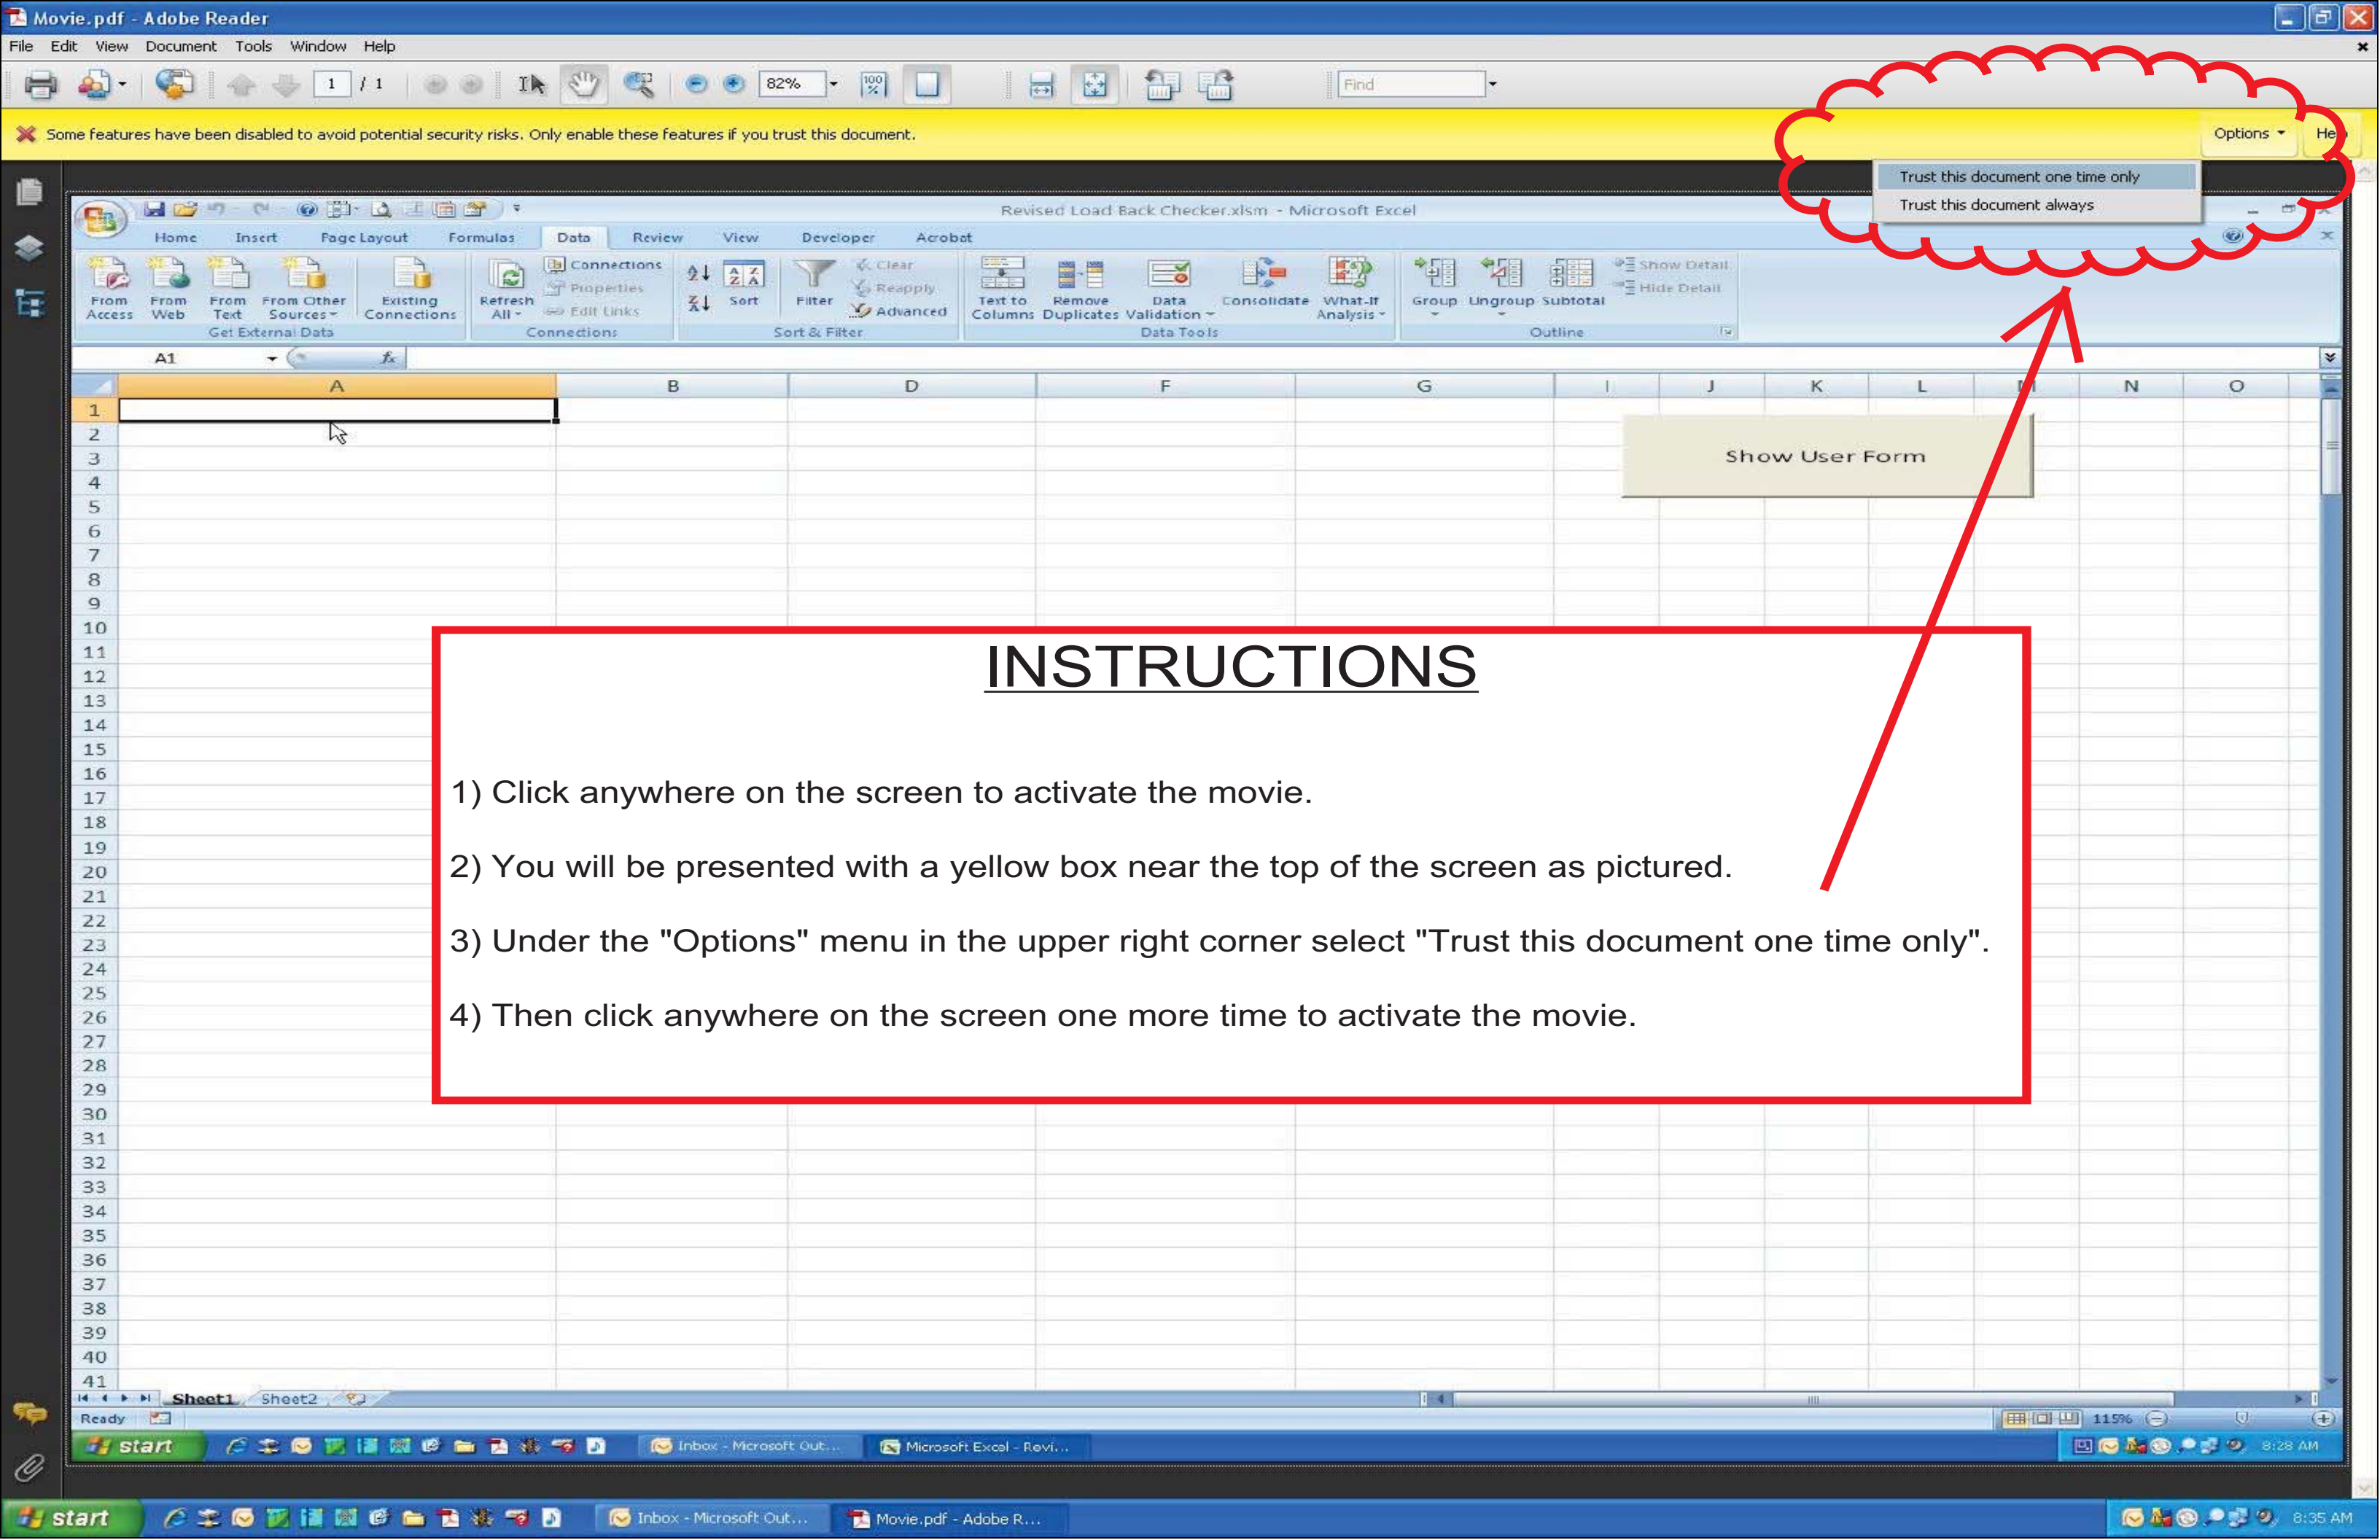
Movie.pdf - Adobe Reader

File Edit View Document Tools Window Help

1 / 1 82% Find

Some features have been disabled to avoid potential security risks. Only enable these features if you trust this document.

Options He

Trust this document one time only
Trust this document always

Revised Load Back Checker.xlsm - Microsoft Excel

Home Insert Page Layout Formulas Data Review View Developer Acrobat

From Access From Web From Text From Other Sources Existing Connections Refresh All Connections Properties Edit Links Sort Filter Clear Reapply Advanced Text to Columns Remove Duplicates Data Validation Consolidate What-If Analysis Group Ungroup Subtotal Show Detail Hide Detail

Get External Data Connections Sort & Filter Data Tools Outline

A1 $f_x$

A B D F G I J K L M N O

1 2 3 4 5 6 7 8 9 10 11 12 13 14 15 16 17 18 19 20 21 22 23 24 25 26 27 28 29 30 31 32 33 34 35 36 37 38 39 40 41

Show User Form

INSTRUCTIONS

1) Click anywhere on the screen to activate the movie.

2) You will be presented with a yellow box near the top of the screen as pictured.

3) Under the "Options" menu in the upper right corner select "Trust this document one time only".

4) Then click anywhere on the screen one more time to activate the movie.

Sheet1 Sheet2

Ready 115%

start Inbox - Microsoft Out... Microsoft Excel - Revi... 8:28 AM

start Inbox - Microsoft Out... Movie.pdf - Adobe R... 8:35 AM